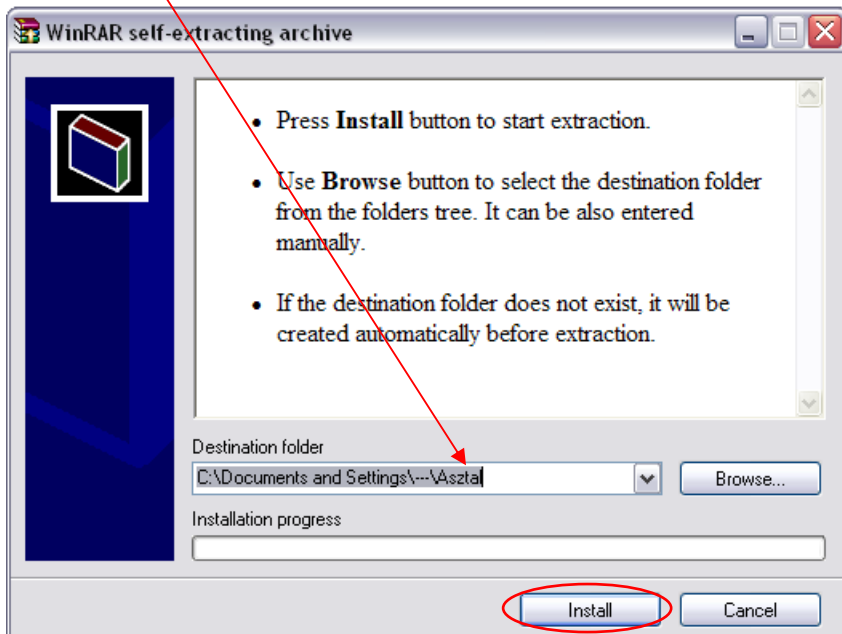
WinRAR self-extracting archive

- Press **Install** button to start extraction.

- Use **Browse** button to select the destination folder from the folders tree. It can be also entered manually.

- If the destination folder does not exist, it will be created automatically before extraction.

Destination folder

C:\Documents and Settings\---\Asztal

Browse...

Installation progress

Install

Cancel